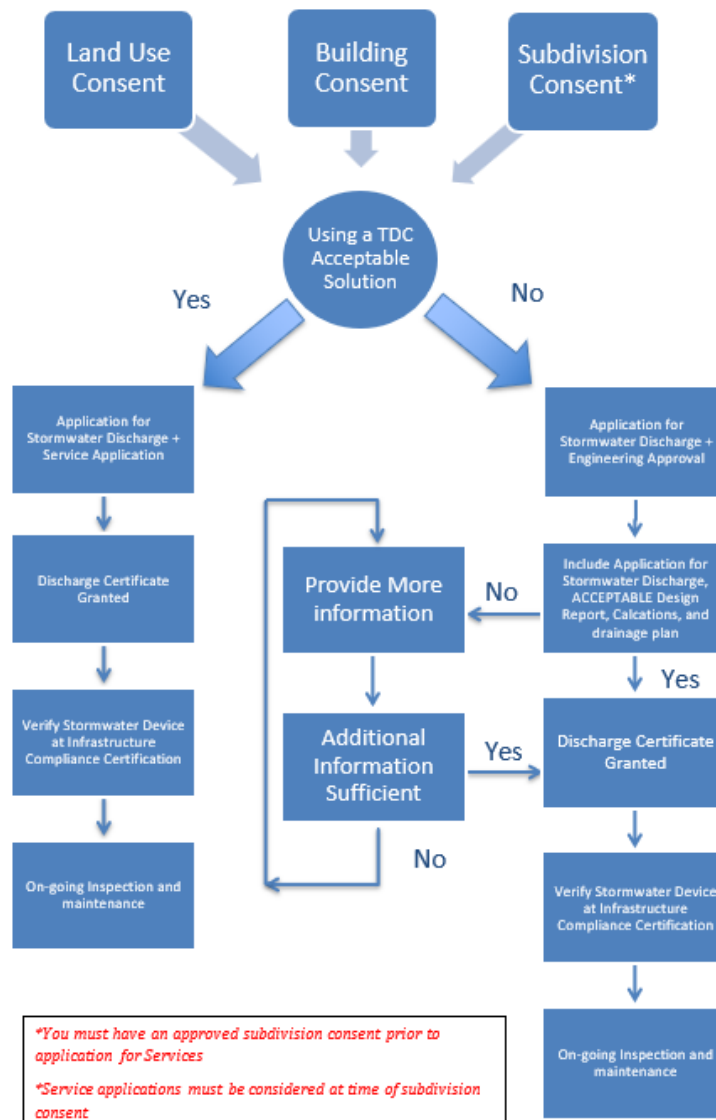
Land Use Consent

Building Consent

Subdivision Consent*

Using a TDC Acceptable Solution

Yes

No

Application for Stormwater Discharge + Service Application

Discharge Certificate Granted

Verify Stormwater Device at Infrastructure Compliance Certification

On-going Inspection and maintenance

Application for Stormwater Discharge + Engineering Approval

Include Application for Stormwater Discharge, ACCEPTABLE Design Report, Calcations, and drainage plan

No

Provide More information

Additional Information Sufficient

Yes

No

Yes

Discharge Certificate Granted

Verify Stormwater Device at Infrastructure Compliance Certification

On-going Inspection and maintenance

*You must have an approved subdivision consent prior to application for Services

*Service applications must be considered at time of subdivision consent